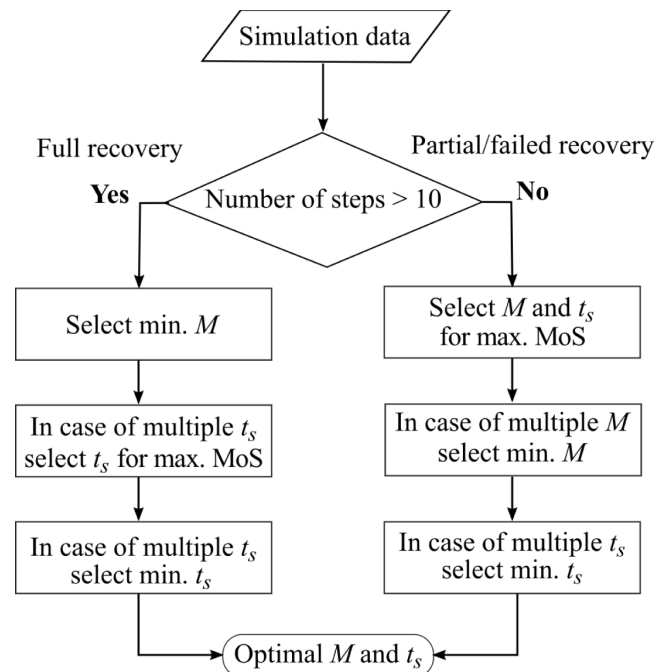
Simulation data

Full recovery

Partial/failed recovery

Yes

Number of steps > 10

No

Select min. $M$

Select $M$ and $t_s$ for max. MoS

In case of multiple $t_s$ select $t_s$ for max. MoS

In case of multiple $M$ select min. $M$

In case of multiple $t_s$ select min. $t_s$

In case of multiple $t_s$ select min. $t_s$

Optimal $M$ and $t_s$